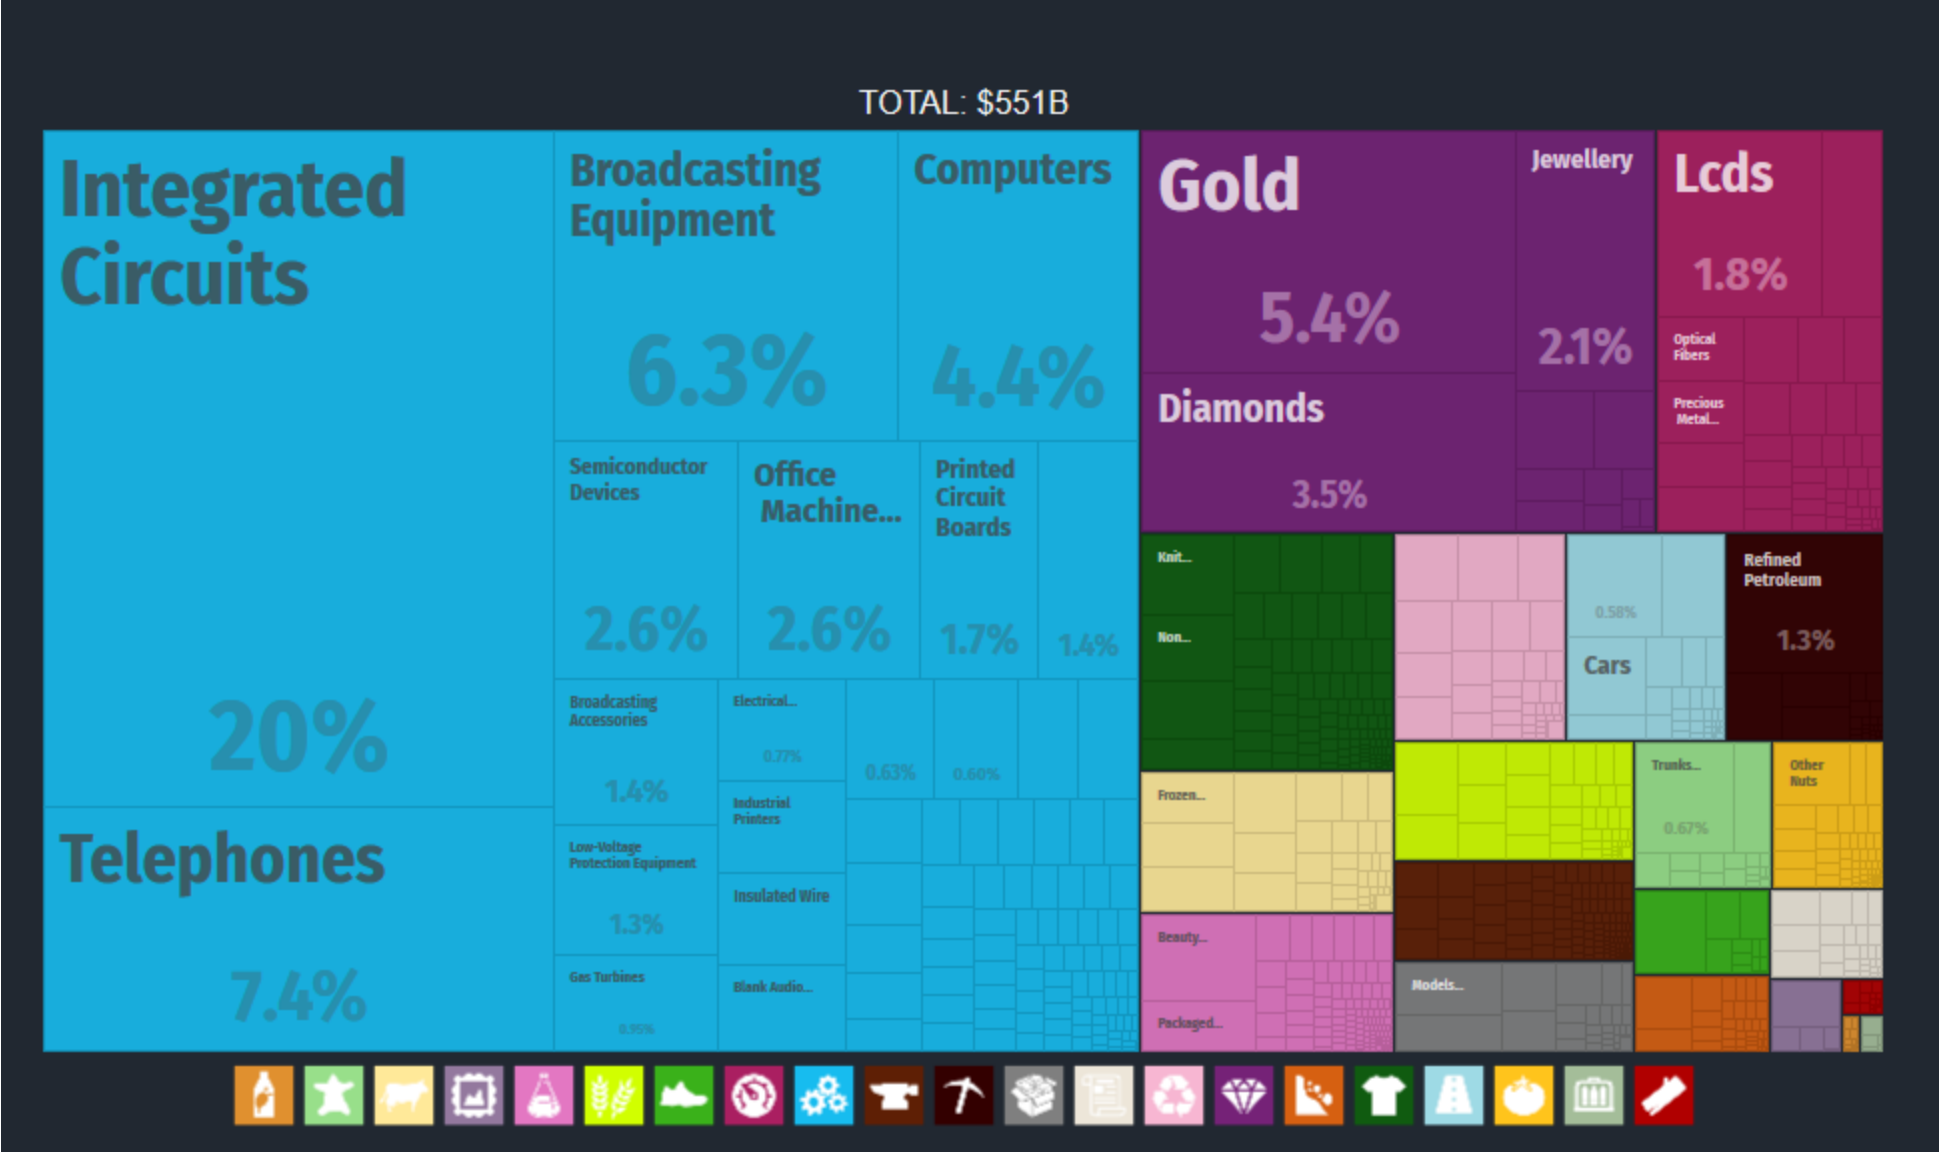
TOTAL: $551B

Integrated Circuits

20%

Telephones

7.4%

Broadcasting Equipment

6.3%

Computers

4.4%

Semiconductor Devices

2.6%

Office Machine...

2.6%

Printed Circuit Boards

1.7%

1.4%

Broadcasting Accessories

1.4%

Electrical...

0.77%

0.63%

0.60%

Industrial Printers

Low-Voltage Protection Equipment

1.3%

Insulated Wire

Gas Turbines

0.95%

Blank Audio...

Gold

5.4%

Jewellery

2.1%

Diamonds

3.5%

Lcds

1.8%

Optical Fibers

Precious Metal...

Knit...

Non...

0.58%

Cars

Refined Petroleum

1.3%

Frozen...

Trunks...

0.67%

Other Nuts

Beauty...

Packaged...

Models...